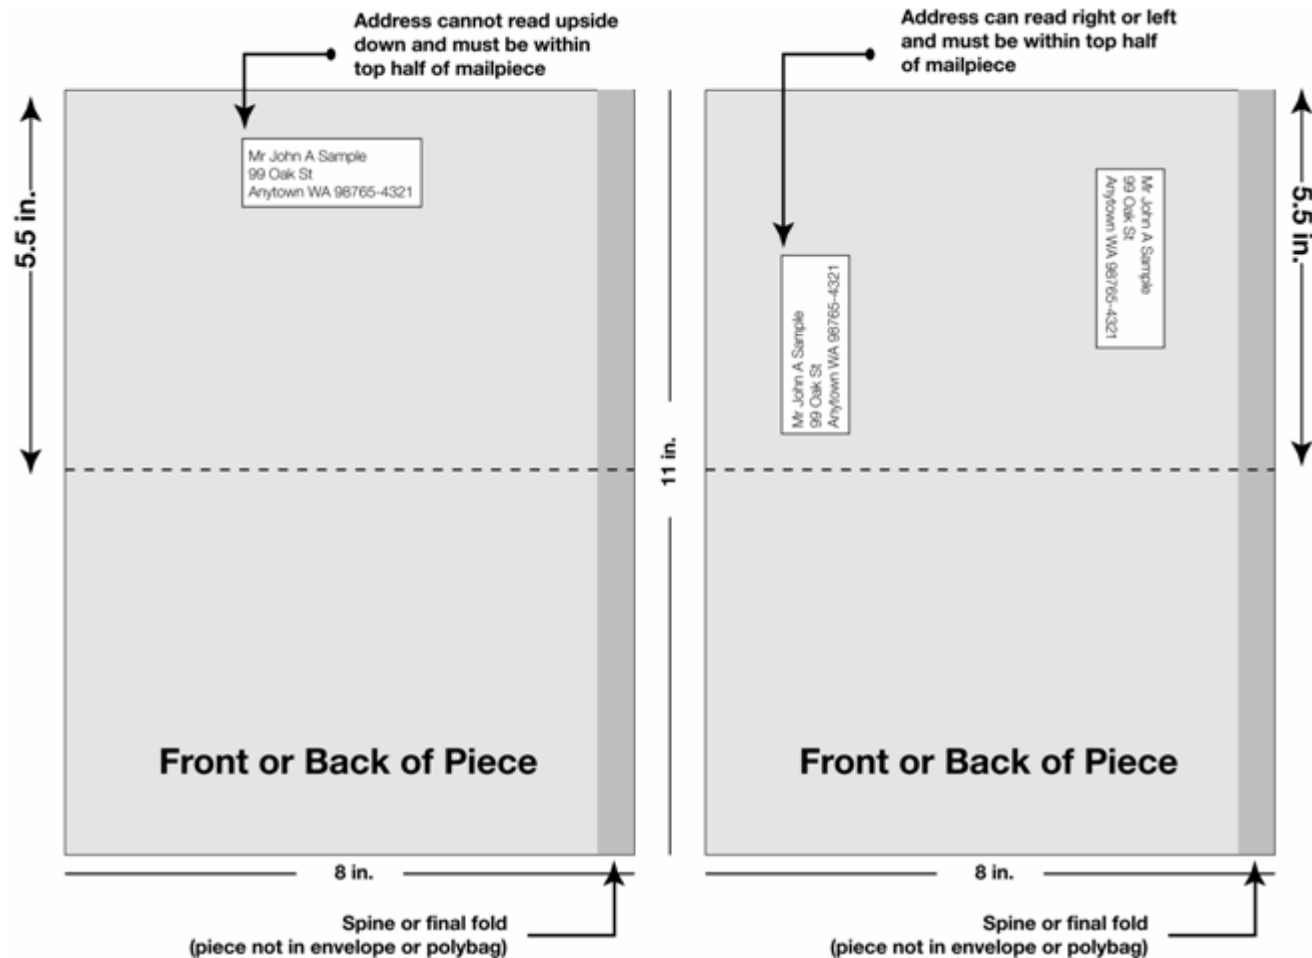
Address cannot read upside down and must be within top half of mailpiece

5.5 in.

Mr John A Sample
99 Oak St
Anytown WA 98765-4321

Front or Back of Piece

8 in.

Spine or final fold
(piece not in envelope or polybag)

11 in.

Address can read right or left and must be within top half of mailpiece

Mr John A Sample
99 Oak St
Anytown WA 98765-4321

Mr John A Sample
99 Oak St
Anytown WA 98765-4321

5.5 in.

Front or Back of Piece

8 in.

Spine or final fold
(piece not in envelope or polybag)